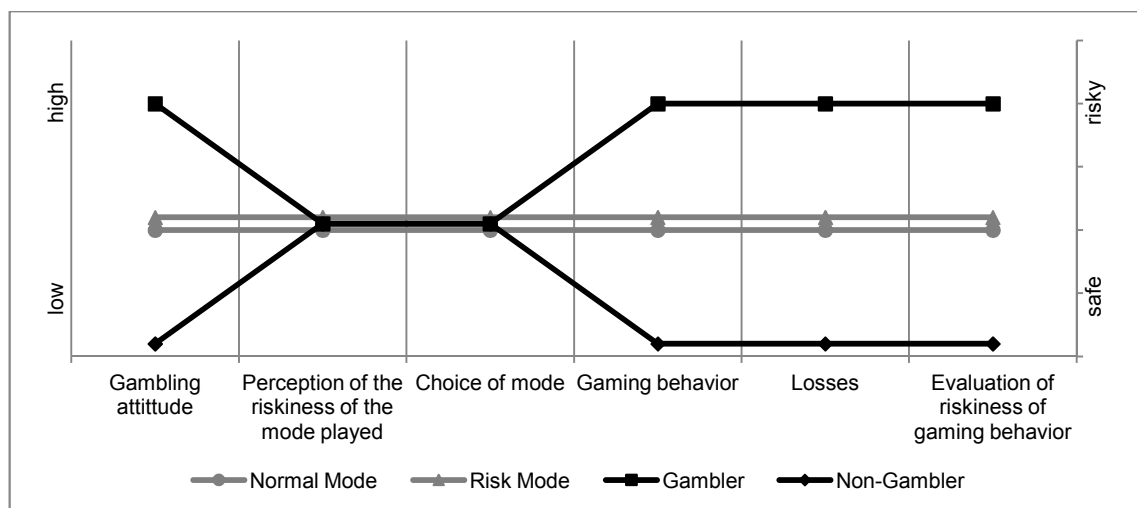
high

low

risky

safe

Gambling attitude

Perception of the riskiness of the mode played

Choice of mode

Gaming behavior

Losses

Evaluation of riskiness of gaming behavior

Normal Mode

Risk Mode

Gambler

Non-Gambler